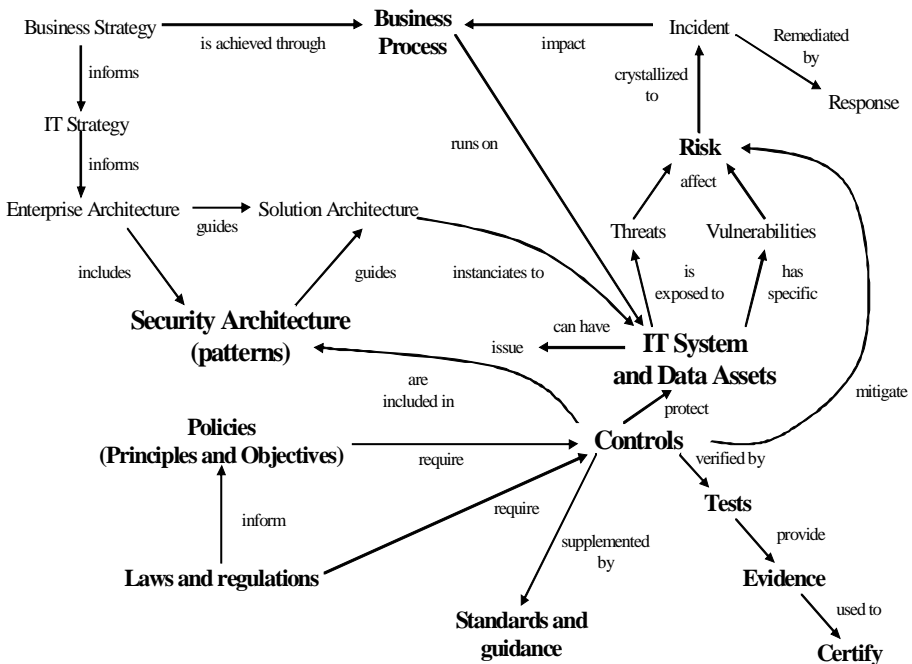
Business Strategy

is achieved through

Business Process

impact

Incident

Remediated by

Response

informs

IT Strategy

informs

crystallized to

runs on

Risk

affect

Enterprise Architecture

guides

Solution Architecture

Threats

Vulnerabilities

includes

guides

instanciates to

is exposed to

has specific

Security Architecture (patterns)

can have

issue

IT System and Data Assets

are included in

protect

mitigate

Policies (Principles and Objectives)

require

Controls

verified by

Tests

inform

require

supplemented by

provide

Laws and regulations

Evidence

used to

Standards and guidance

Certify